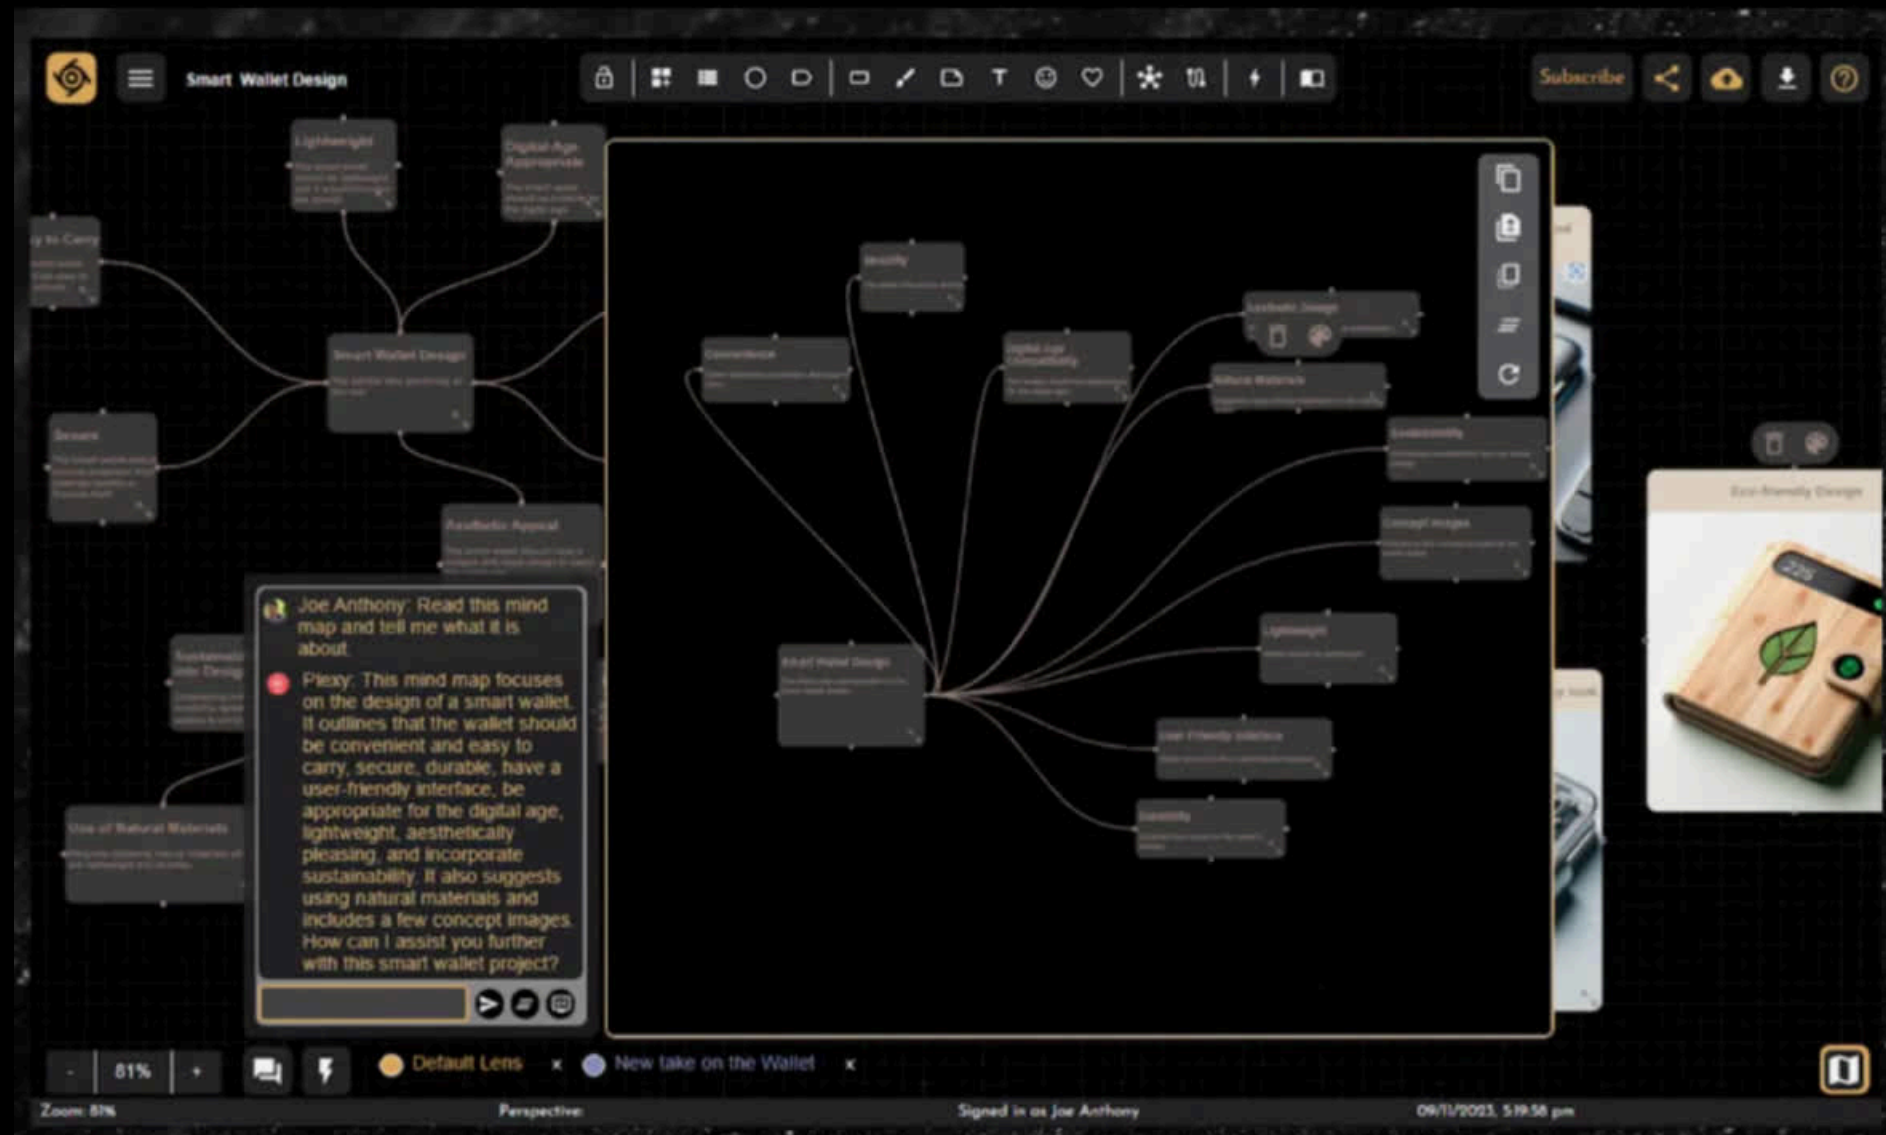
Smart Wallet Design

Subscribe

Lightweight

Digital Age Appropriate

y to Carry

Smart Wallet Design

Secure

Aesthetic Appeal

Durability

Convenience

Digital Age Compatibility

Aesthetic Design

Natural Materials

Sustainability

Concept Images

Lightweight

Smart Wallet Design

User Friendly Interface

Durability

Eco-friendly Design

Sustainable Design

Use of Natural Materials

Joe Anthony: Read this mind map and tell me what it is about.

Plexy: This mind map focuses on the design of a smart wallet. It outlines that the wallet should be convenient and easy to carry, secure, durable, have a user-friendly interface, be appropriate for the digital age, lightweight, aesthetically pleasing, and incorporate sustainability. It also suggests using natural materials and includes a few concept images. How can I assist you further with this smart wallet project?

-
81%
+

Default Lens
x
New take on the Wallet
x

Zoom: 81%
Perspective:
Signed in as Joe Anthony
09/11/2023, 5:19:58 pm